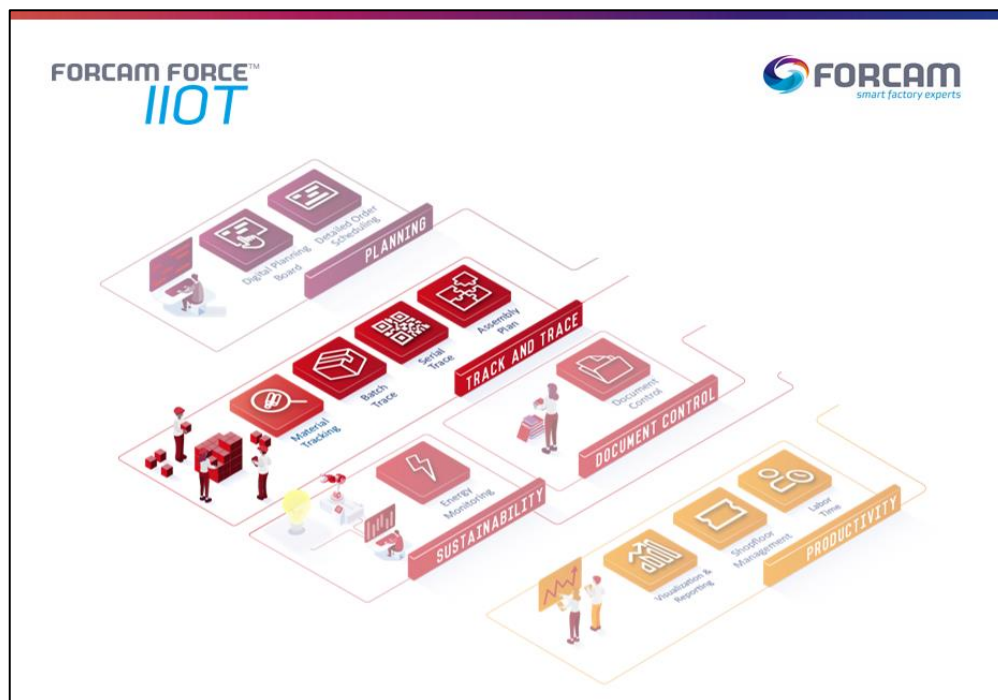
FORCAM FORCE™
IIOT

FORCAM
smart factory experts

Digital Planning Board
Detailed Order Scheduling
PLANNING

Material Tracking
Batch Trace
Serial Trace
Assembly Plan
TRACK AND TRACE

Document Control
DOCUMENT CONTROL

Energy Monitoring
SUSTAINABILITY

Visualization & Reporting
Shopfloor Management
Labor Time
PRODUCTIVITY